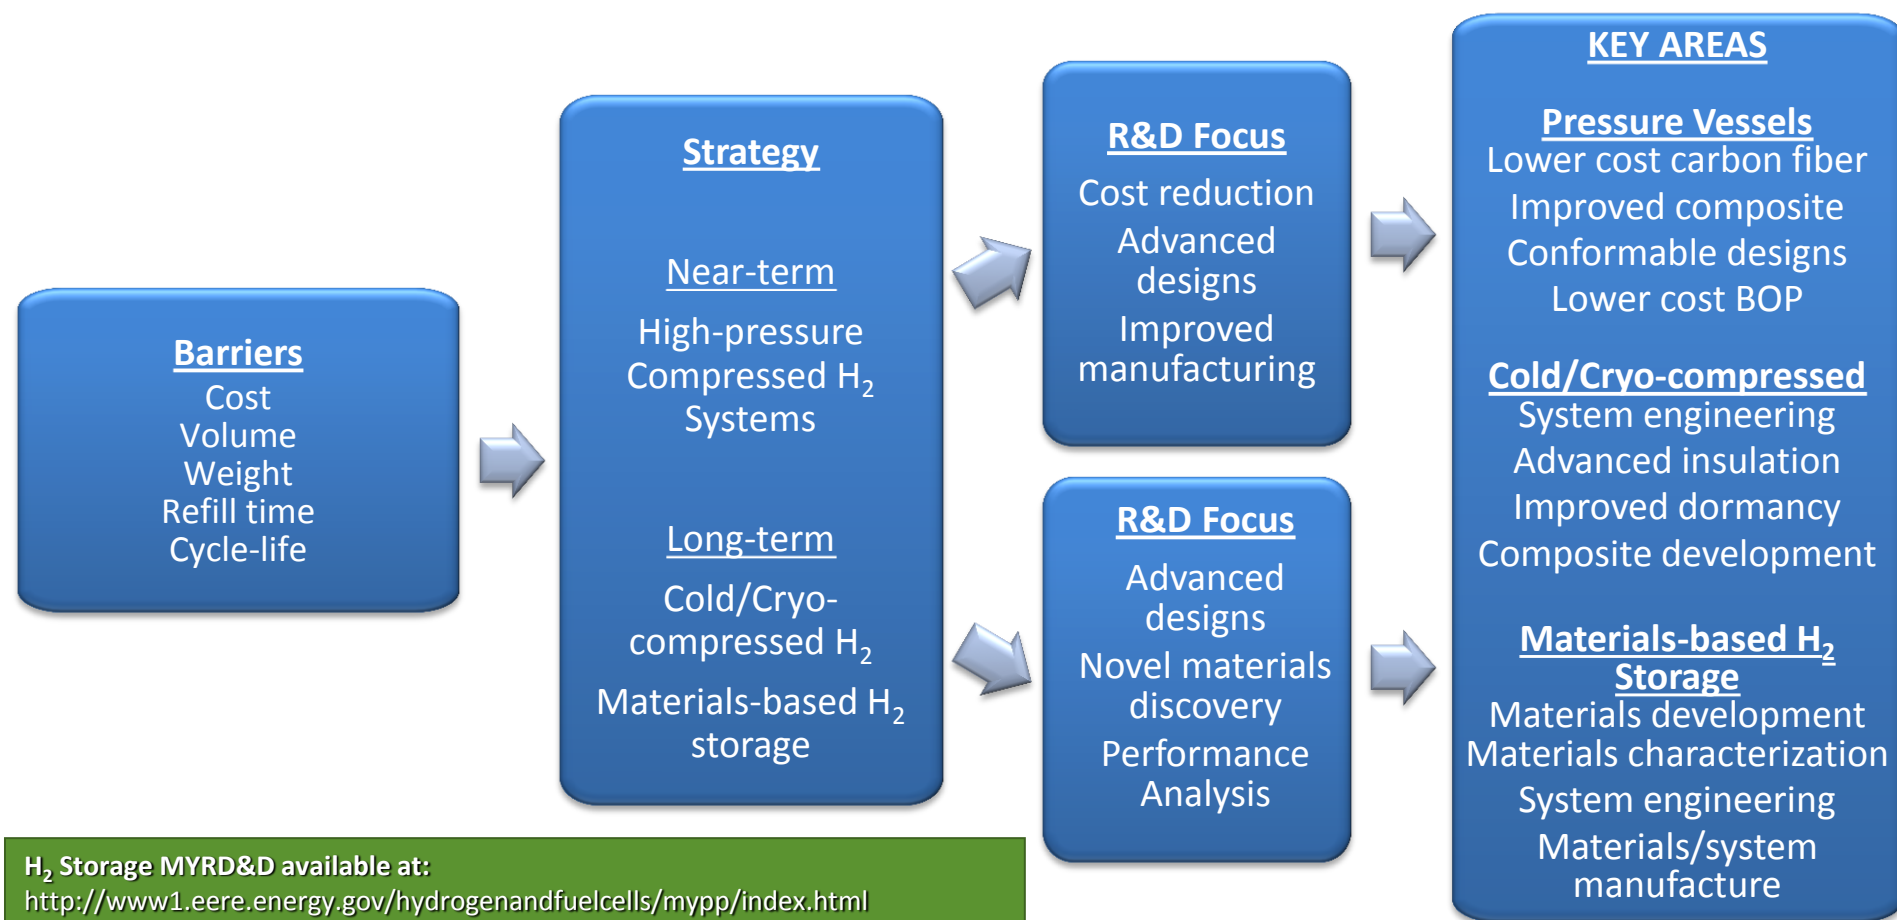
**Barriers**
Cost
Volume
Weight
Refill time
Cycle-life

**Strategy**

Near-term

High-pressure Compressed $H_2$ Systems

Long-term

Cold/Cryo-compressed $H_2$

Materials-based $H_2$ storage

**R&D Focus**
Cost reduction
Advanced designs
Improved manufacturing

**R&D Focus**
Advanced designs
Novel materials discovery
Performance Analysis

**KEY AREAS**

**Pressure Vessels**
Lower cost carbon fiber
Improved composite
Conformable designs
Lower cost BOP

**Cold/Cryo-compressed**
System engineering
Advanced insulation
Improved dormancy
Composite development

**Materials-based $H_2$ Storage**
Materials development
Materials characterization
System engineering
Materials/system manufacture

$H_2$ Storage MYRD&D available at:
http://www1.eere.energy.gov/hydrogenandfuelcells/mypp/index.html